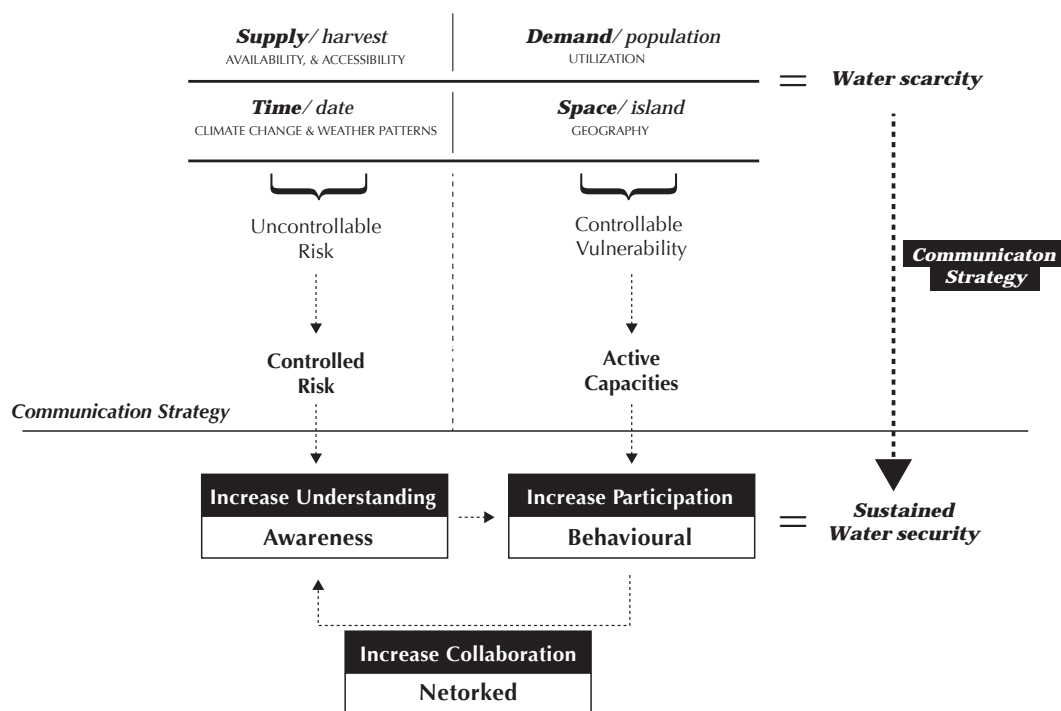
Supply/ harvest
AVAILABILITY, & ACCESSIBILITY

Demand/ population
UTILIZATION

= Water scarcity

Time/ date
CLIMATE CHANGE & WEATHER PATTERNS

Space/ island
GEOGRAPHY

Uncontrollable Risk

Controllable Vulnerability

Communicaton Strategy

Controlled Risk

Active Capacities

Communication Strategy

Increase Understanding
Awareness

Increase Participation
Behavioural

= Sustained Water security

Increase Collaboration
Netorked